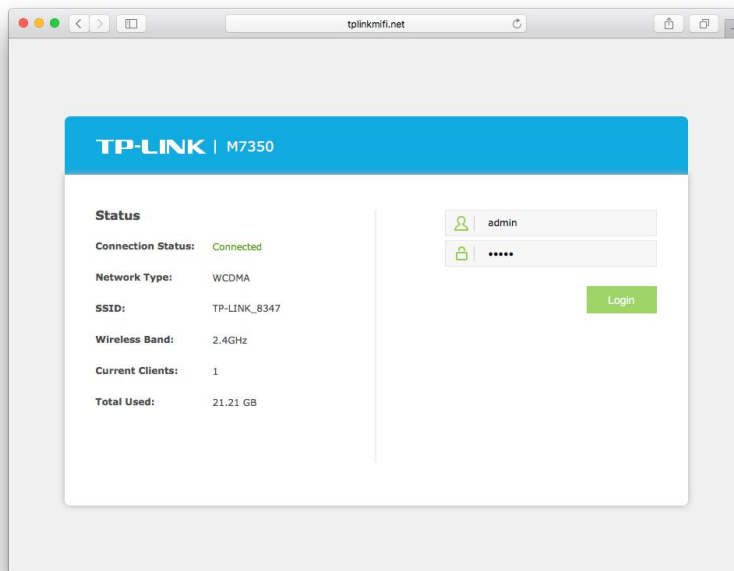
tplinkmifi.net

TP-LINK | M7350

Status

| | |
|---|---|
| Connection Status: | Connected |
| Network Type: | WCDMA |
| SSID: | TP-LINK_8347 |
| Wireless Band: | 2.4GHz |
| Current Clients: | 1 |
| Total Used: | 21.21 GB |

admin

•••••

Login